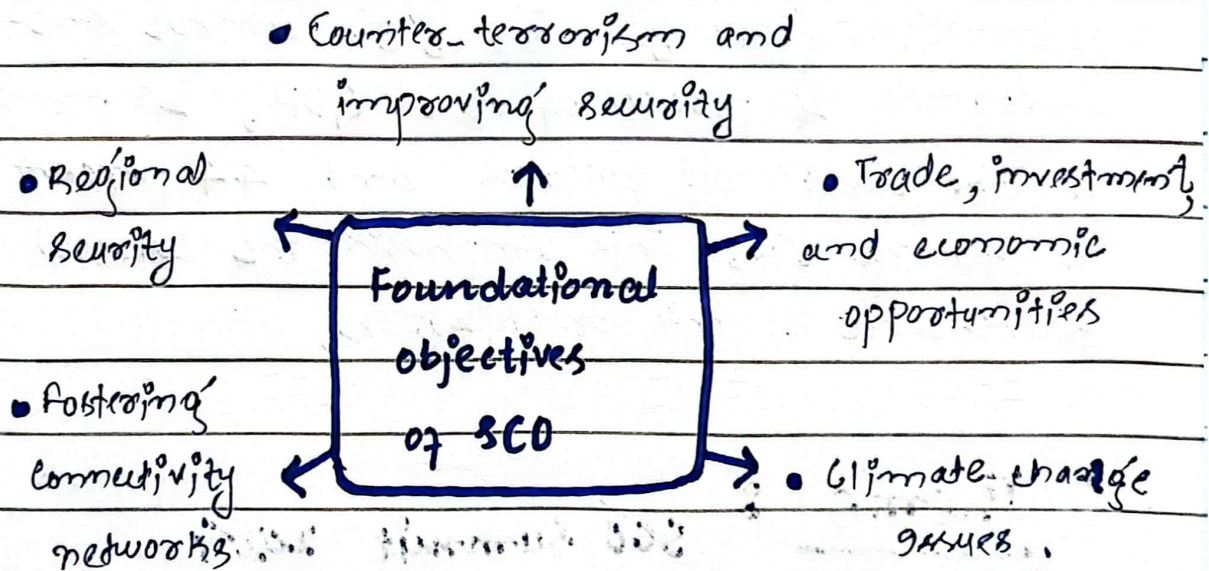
• Counter-terrorism and improving security

• Regional security

• Trade, investment, and economic opportunities

Foundational objectives of SCO

• Fostering connectivity networks

• Climate change issues.